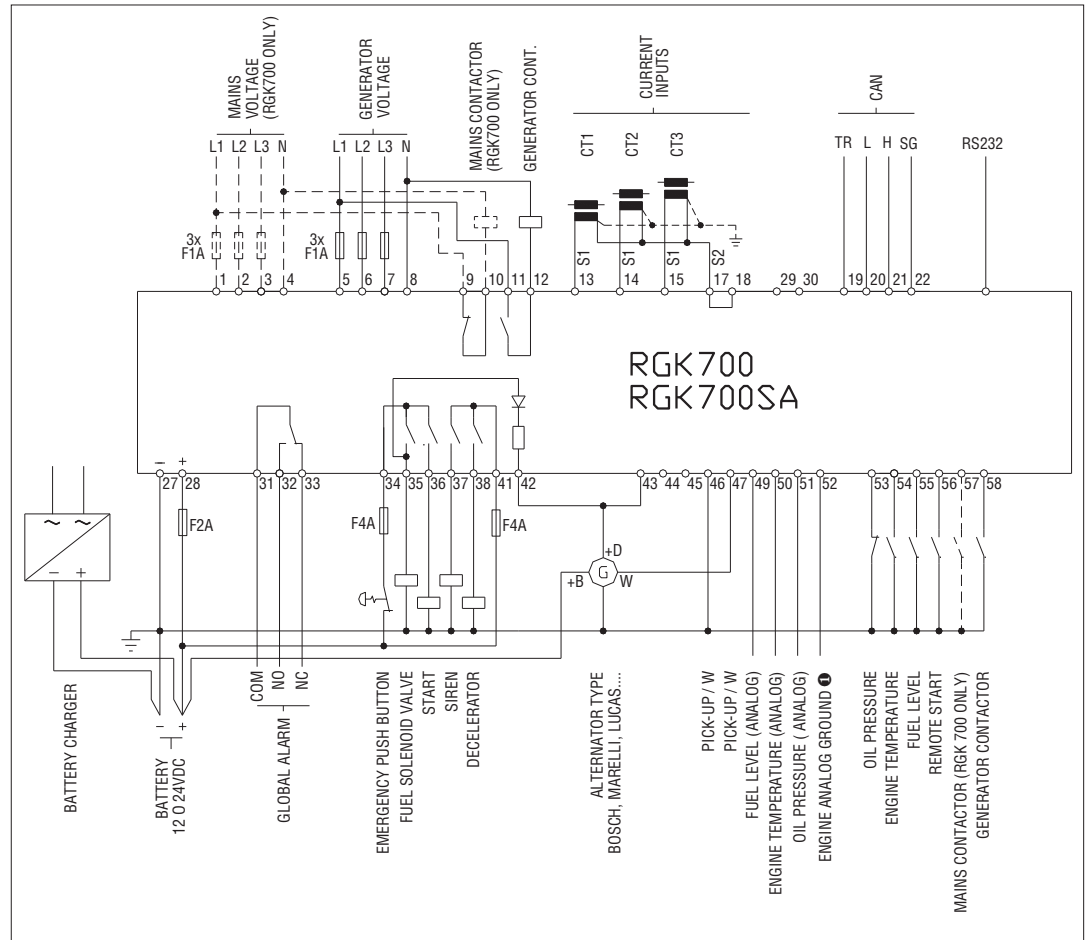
MAINS VOLTAGE (RGK700 ONLY)
L1 L2 L3 N
GENERATOR VOLTAGE
L1 L2 L3 N
MAINS CONTACTOR (RGK700 ONLY)
GENERATOR CONT.
CURRENT INPUTS
CT1 CT2 CT3
CAN
TR L H SG
RS232
3x F1A
3x F1A
S1 S1 S1 S2
1 2 3 4 5 6 7 8 9 10 11 12 13 14 15 17 18 29 30 19 20 21 22
RGK700
RGK700SA
– +
27 28 31 32 33 34 35 36 37 38 41 42 43 44 45 46 47 49 50 51 52 53 54 55 56 57 58
F2A
F4A
F4A
+D
G
W
+B
~ ~
– +
BATTERY CHARGER
– +
BATTERY 12 O 24VDC
COM NO NC
GLOBAL ALARM
EMERGENCY PUSH BUTTON
FUEL SOLENOID VALVE
START
SIREN
DECELERATOR
ALTERNATOR TYPE BOSCH, MARELLI, LUCAS....
PICK-UP / W
PICK-UP / W
FUEL LEVEL (ANALOG)
ENGINE TEMPERATURE (ANALOG)
OIL PRESSURE ( ANALOG)
ENGINE ANALOG GROUND ❶
OIL PRESSURE
ENGINE TEMPERATURE
FUEL LEVEL
REMOTE START
MAINS CONTACTOR (RGK 700 ONLY)
GENERATOR CONTACTOR